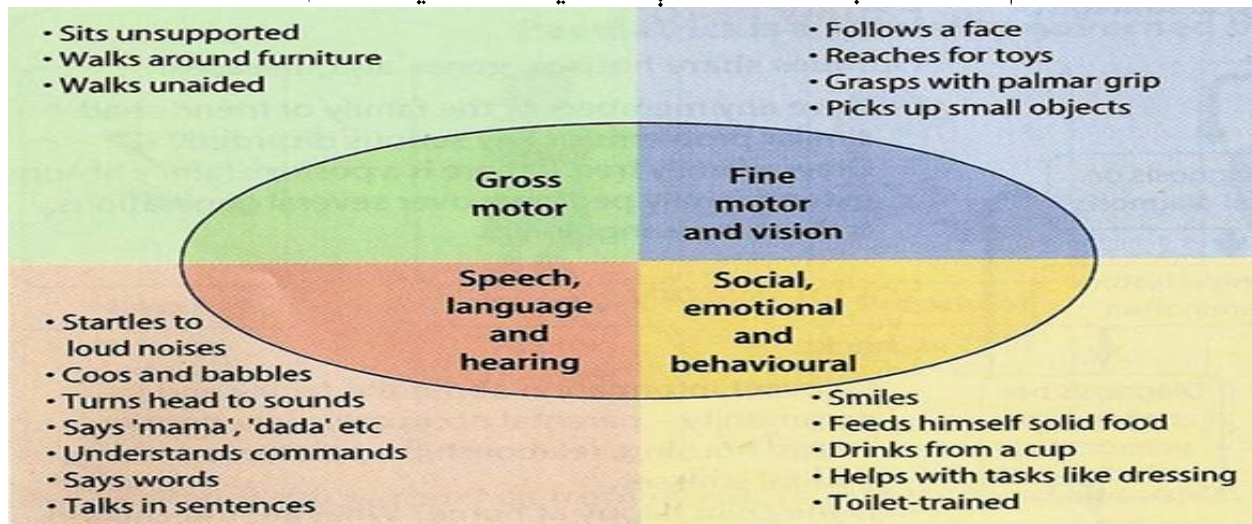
• Sits unsupported
• Walks around furniture
• Walks unaided

• Follows a face
• Reaches for toys
• Grasps with palmar grip
• Picks up small objects

Gross motor

Fine motor and vision

Speech, language and hearing

Social, emotional and behavioural

• Startles to loud noises
• Coos and babbles
• Turns head to sounds
• Says 'mama', 'dada' etc
• Understands commands
• Says words
• Talks in sentences

• Smiles
• Feeds himself solid food
• Drinks from a cup
• Helps with tasks like dressing
• Toilet-trained